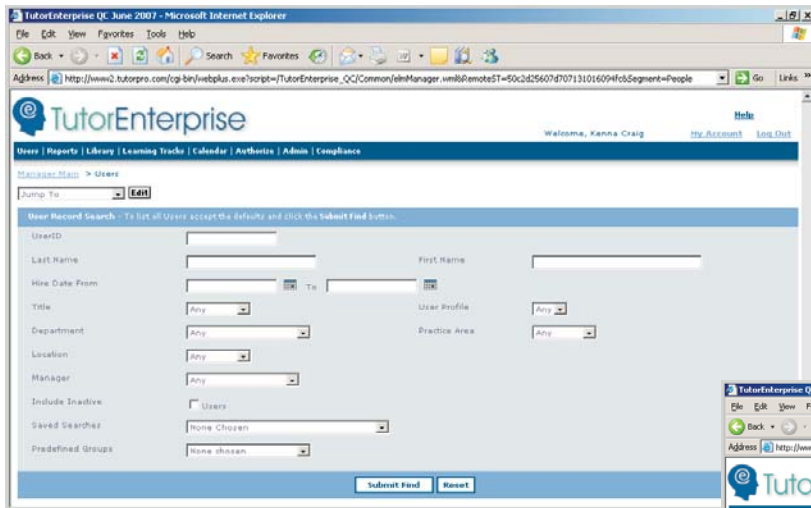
TutorEnterprise QC June 2007 - Microsoft Internet Explorer

File Edit View Favorites Tools Help

Back Search Favorites

Address http://www2.tutorpro.com/cgi-bin/webplus.exe?script=/TutorEnterprise_QC/Common/elmManager.wml&RemoteST=50c2d25607d70713101609 4fc6Segment=People Go Links

TutorEnterprise

Help

Welcome, Kenna Craig My Account Log Out

Users | Reports | Library | Learning Tracks | Calendar | Authorize | Admin | Compliance

Manager Main > Users

Jump To Edit

User Record Search - To list all Users accept the defaults and click the Submit Find button.

UserID

Last Name First Name

Hire Date From To

Title Any User Profile Any

Department Any Practice Area Any

Location Any

Manager Any

Include Inactive Users

Saved Searches None Chosen

Predefined Groups None chosen

Submit Find Reset

TutorEnterprise Q

File Edit View F

Back

Address http://ww

Tutor